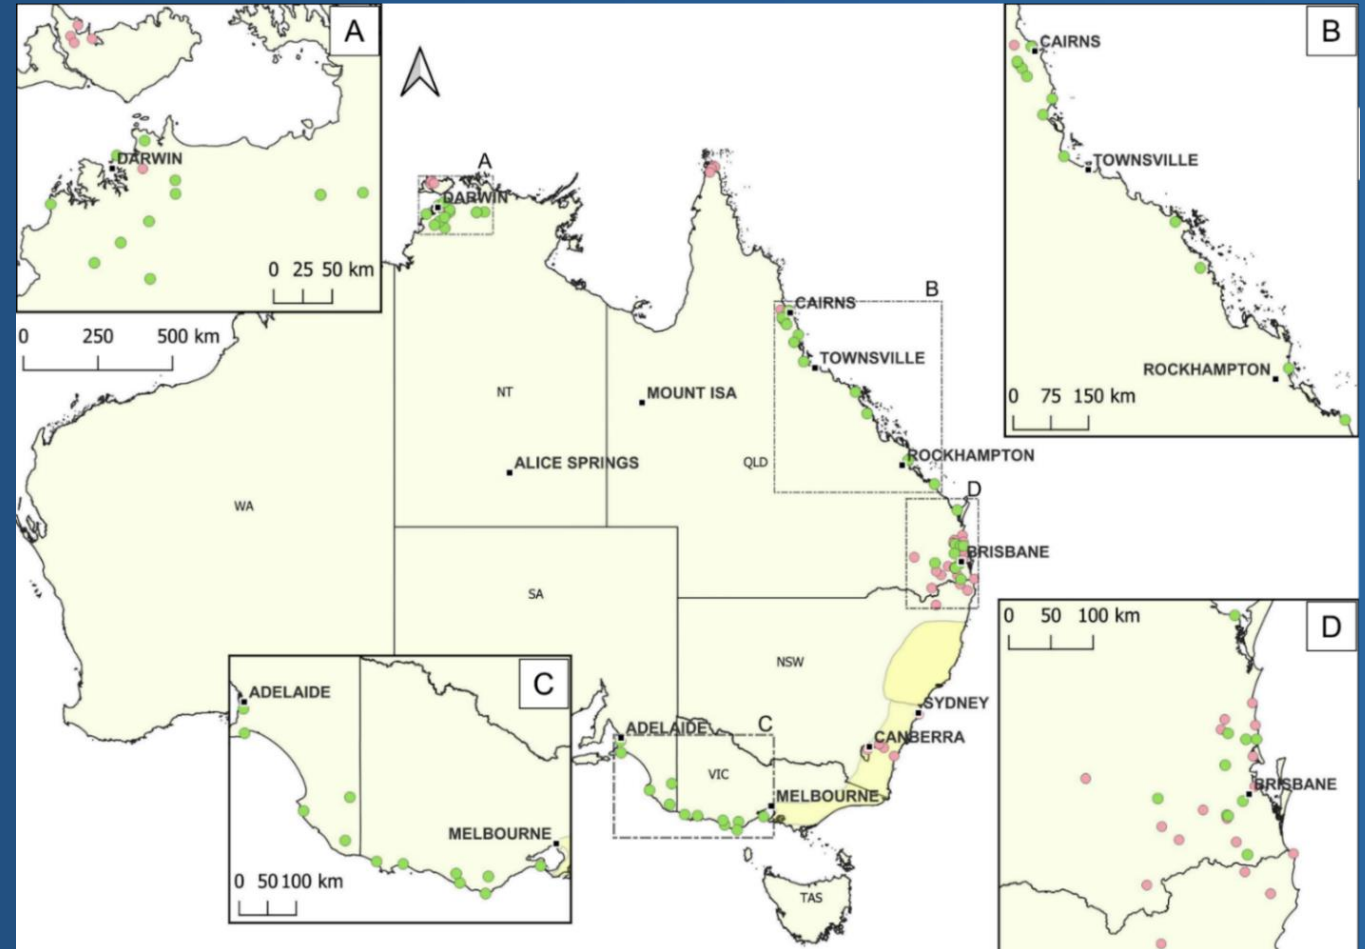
A

DARWIN

0 25 50 km

0 250 500 km

A

DARWIN

NT

MOUNT ISA

ALICE SPRINGS

QLD

WA

SA

CAIRNS

TOWNSVILLE

ROCKHAMPTON

B

D

BRISBANE

NSW

SYDNEY

CANBERRA

ADELAIDE

C

VIC

MELBOURNE

TAS

B

CAIRNS

TOWNSVILLE

ROCKHAMPTON

0 75 150 km

C

ADELAIDE

MELBOURNE

0 50 100 km

D

0 50 100 km

BRISBANE